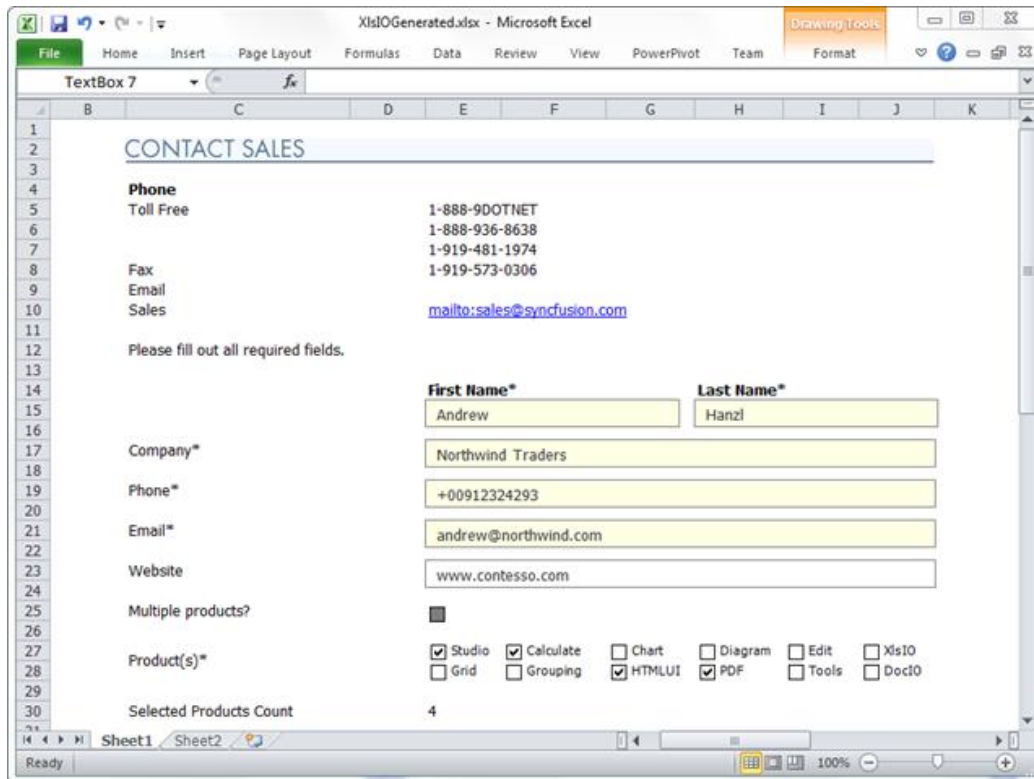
XlsIOGenerated.xlsx - Microsoft Excel

Drawing Tools

File | Home | Insert | Page Layout | Formulas | Data | Review | View | PowerPivot | Team | Format

TextBox 7

$f_x$

| | B | C | D | E | F | G | H | I | J | K |
|---|---|---|---|---|---|---|---|---|---|---|
| 1 | | | | | | | | | | |
| 2 | | CONTACT SALES | | | | | | | | |
| 3 | | | | | | | | | | |
| 4 | | **Phone** | | | | | | | | |
| 5 | | Toll Free | | 1-888-9DOTNET | | | | | | |
| 6 | | | | 1-888-936-8638 | | | | | | |
| 7 | | | | 1-919-481-1974 | | | | | | |
| 8 | | Fax | | 1-919-573-0306 | | | | | | |
| 9 | | Email | | | | | | | | |
| 10 | | Sales | | mailto:sales@syncfusion.com | | | | | | |
| 11 | | | | | | | | | | |
| 12 | | Please fill out all required fields. | | | | | | | | |
| 13 | | | | | | | | | | |
| 14 | | | | **First Name*** | | | **Last Name*** | | | |
| 15 | | | | Andrew | | | Hanzl | | | |
| 16 | | | | | | | | | | |
| 17 | | Company* | | Northwind Traders | | | | | | |
| 18 | | | | | | | | | | |
| 19 | | Phone* | | +00912324293 | | | | | | |
| 20 | | | | | | | | | | |
| 21 | | Email* | | andrew@northwind.com | | | | | | |
| 22 | | | | | | | | | | |
| 23 | | Website | | www.contesso.com | | | | | | |
| 24 | | | | | | | | | | |
| 25 | | Multiple products? | | | | | | | | |
| 26 | | | | | | | | | | |
| 27 | | Product(s)* | | ☑ Studio | ☑ Calculate | ☐ Chart | ☐ Diagram | ☐ Edit | ☐ XlsIO | |
| 28 | | | | ☐ Grid | ☐ Grouping | ☑ HTMLUI | ☑ PDF | ☐ Tools | ☐ DocIO | |
| 29 | | | | | | | | | | |
| 30 | | Selected Products Count | | 4 | | | | | | |

Sheet1 | Sheet2

Ready | 100%